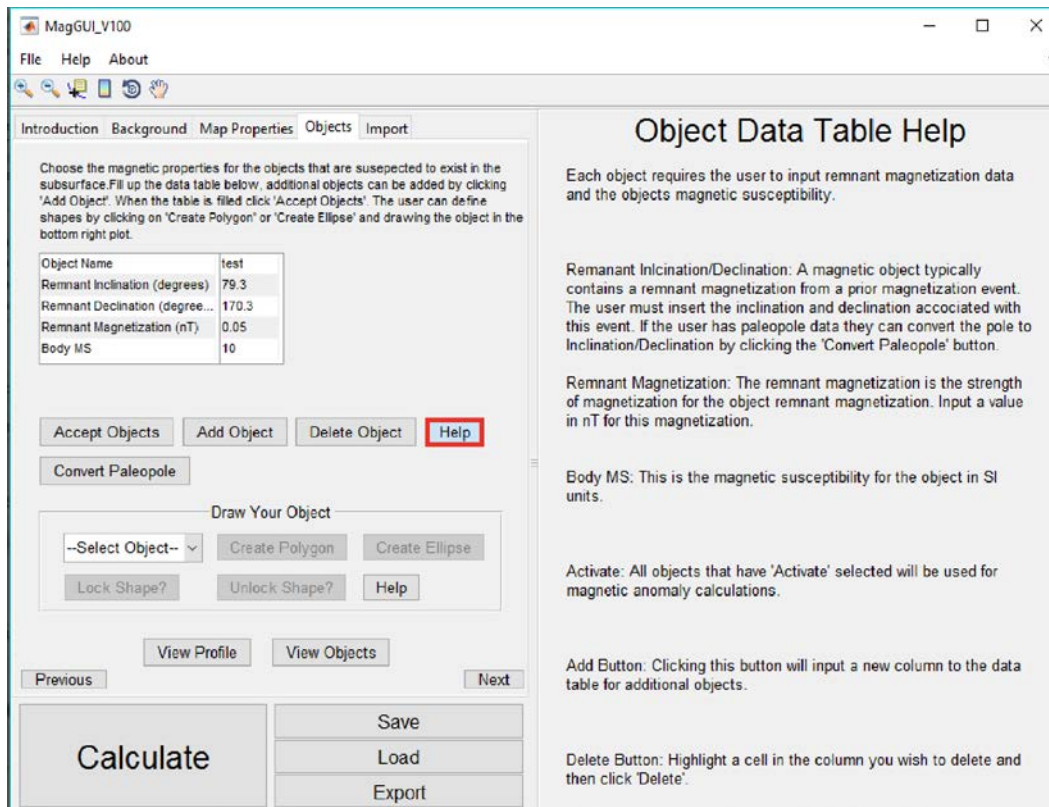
MagGUI_V100

File Help About

Introduction Background Map Properties Objects Import

Choose the magnetic properties for the objects that are susepected to exist in the subsurface.Fill up the data table below, additional objects can be added by clicking 'Add Object'. When the table is filled click 'Accept Objects'. The user can define shapes by clicking on 'Create Polygon' or 'Create Ellipse' and drawing the object in the bottom right plot.

| Object Name | test |
|---|---|
| Remnant Inclination (degrees) | 79.3 |
| Remnant Declination (degree... | 170.3 |
| Remnant Magnetization (nT) | 0.05 |
| Body MS | 10 |

Accept Objects Add Object Delete Object Help

Convert Paleopole

Draw Your Object

--Select Object-- Create Polygon Create Ellipse

Lock Shape? Unlock Shape? Help

View Profile View Objects

Previous Next

Calculate

Save

Load

Export

Object Data Table Help

Each object requires the user to input remnant magnetization data and the objects magnetic susceptibility.

Remanant Inlcination/Declination: A magnetic object typically contains a remnant magnetization from a prior magnetization event. The user must insert the inclination and declination accociated with this event. If the user has paleopole data they can convert the pole to Inclination/Declination by clicking the 'Convert Paleopole' button.

Remnant Magnetization: The remnant magnetization is the strength of magnetization for the object remnant magnetization. Input a value in nT for this magnetization.

Body MS: This is the magnetic susceptibility for the object in SI units.

Activate: All objects that have 'Activate' selected will be used for magnetic anomaly calculations.

Add Button: Clicking this button will input a new column to the data table for additional objects.

Delete Button: Highlight a cell in the column you wish to delete and then click 'Delete'.